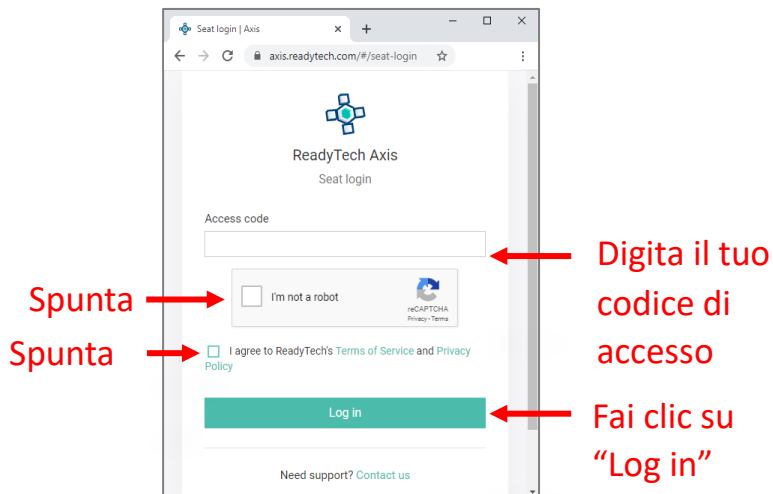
Seat login | Axis

axis.readytech.com/#/seat-login

ReadyTech Axis

Seat login

Access code

Digita il tuo codice di accesso

Spunta

I'm not a robot

reCAPTCHA
Privacy - Terms

Spunta

I agree to ReadyTech's Terms of Service and Privacy Policy

Log in

Fai clic su "Log in"

Need support? Contact us